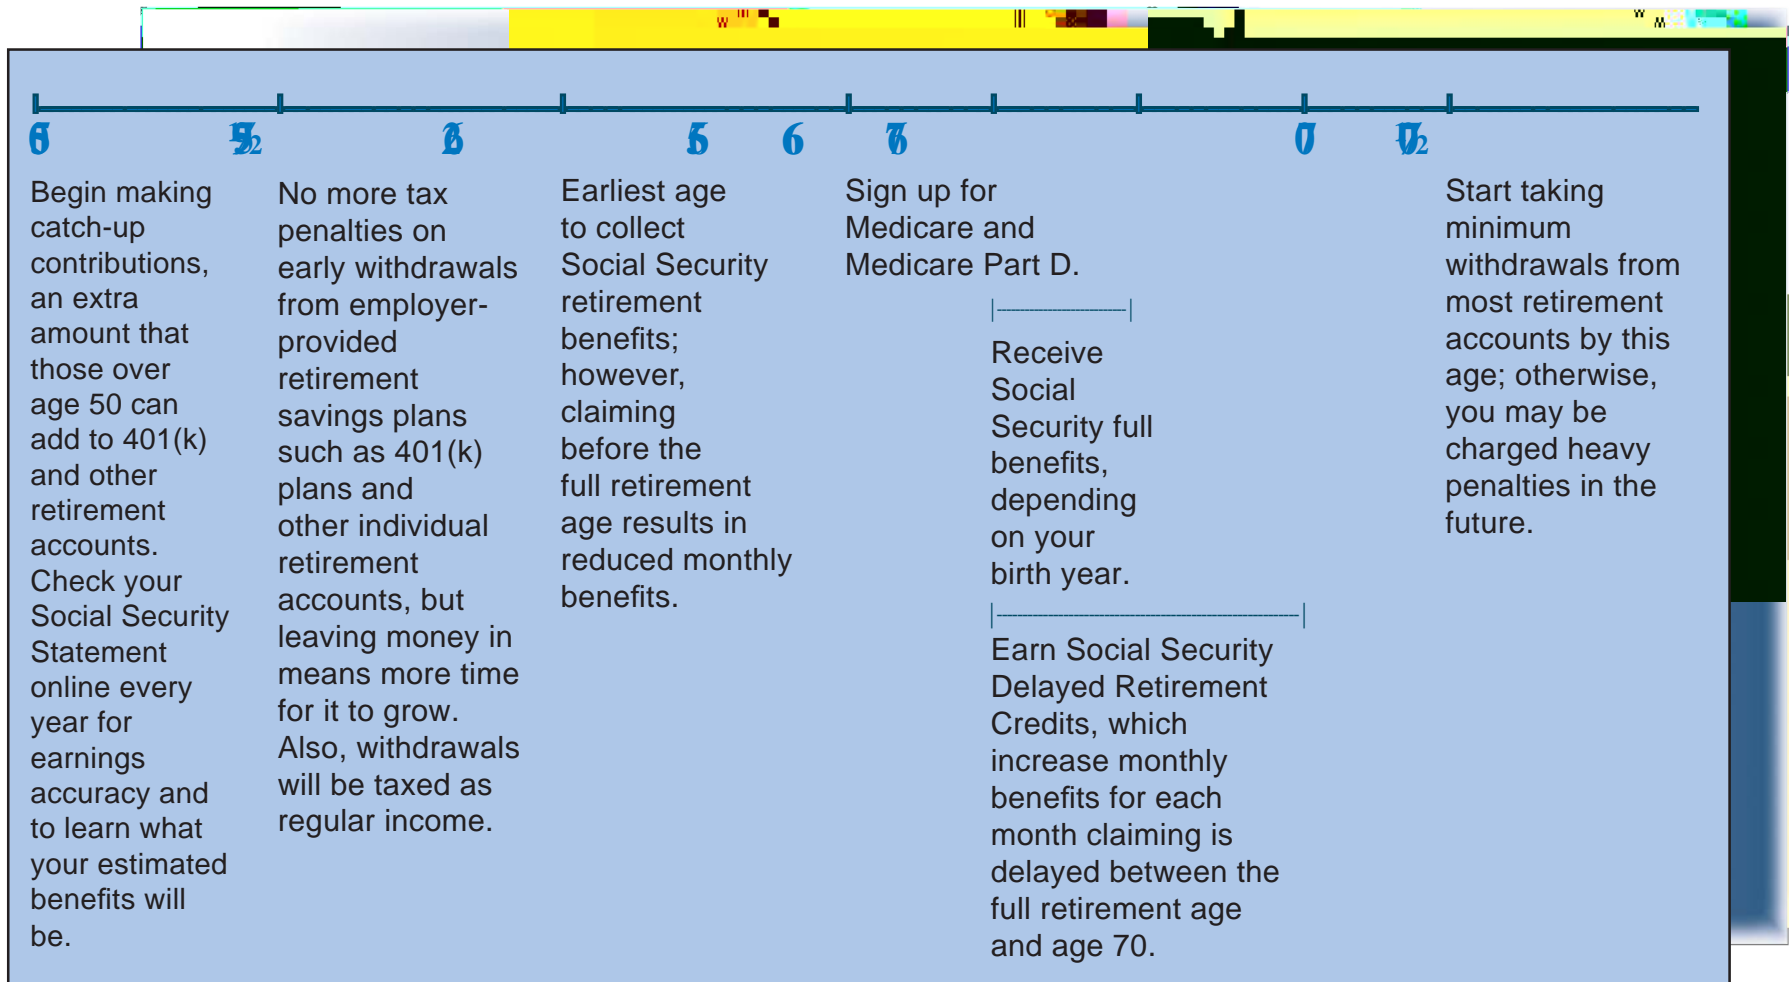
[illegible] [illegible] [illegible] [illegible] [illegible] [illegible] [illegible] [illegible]

Begin making catch-up contributions, an extra amount that those over age 50 can add to 401(k) and other retirement accounts. Check your Social Security Statement online every year for earnings accuracy and to learn what your estimated benefits will be.

No more tax penalties on early withdrawals from employer-provided retirement savings plans such as 401(k) plans and other individual retirement accounts, but leaving money in means more time for it to grow. Also, withdrawals will be taxed as regular income.

Earliest age to collect Social Security retirement benefits; however, claiming before the full retirement age results in reduced monthly benefits.

Sign up for Medicare and Medicare Part D.

Receive Social Security full benefits, depending on your birth year.

Earn Social Security Delayed Retirement Credits, which increase monthly benefits for each month claiming is delayed between the full retirement age and age 70.

Start taking minimum withdrawals from most retirement accounts by this age; otherwise, you may be charged heavy penalties in the future.